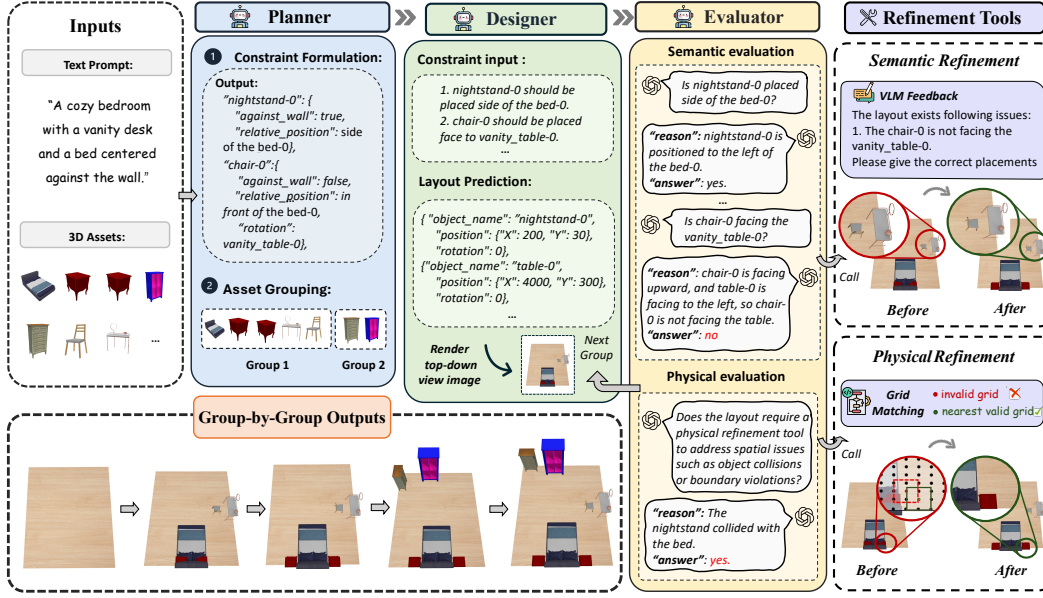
Inputs

Text Prompt:

"A cozy bedroom with a vanity desk and a bed centered against the wall."

3D Assets:

...

Planner

1 Constraint Formulation:

Output:
"nightstand-0": {
"against_wall": true,
"relative_position": side of the bed-0},
"chair-0":{
"against_wall": false,
"relative_position": in front of the bed-0,
"rotation": vanity_table-0},

2 Asset Grouping:

Group 1

Group 2

Designer

Constraint input :

1. nightstand-0 should be placed side of the bed-0.
2. chair-0 should be placed face to vanity_table-0.
...

Layout Prediction:

{ "object_name": "nightstand-0",
"position": {"X": 200, "Y": 30},
"rotation": 0},
{"object_name": "table-0",
"position": {"X": 4000, "Y": 300},
"rotation": 0},
...

Render top-down view image

Next Group

Evaluator

Semantic evaluation

Is nightstand-0 placed side of the bed-0?

"reason": nightstand-0 is positioned to the left of the bed-0.
"answer": yes.

...

Is chair-0 facing the vanity_table-0?

"reason": chair-0 is facing upward, and table-0 is facing to the left, so chair-0 is not facing the table.
"answer": no

Physical evaluation

Does the layout require a physical refinement tool to address spatial issues such as object collisions or boundary violations?

"reason": The nightstand collided with the bed.
"answer": yes.

Refinement Tools

Semantic Refinement

VLM Feedback
The layout exists following issues:
1. The chair-0 is not facing the vanity_table-0.
Please give the correct placements

Call

Before

After

Physical Refinement

Grid Matching
• invalid grid
• nearest valid grid

Call

Before

After

Group-by-Group Outputs